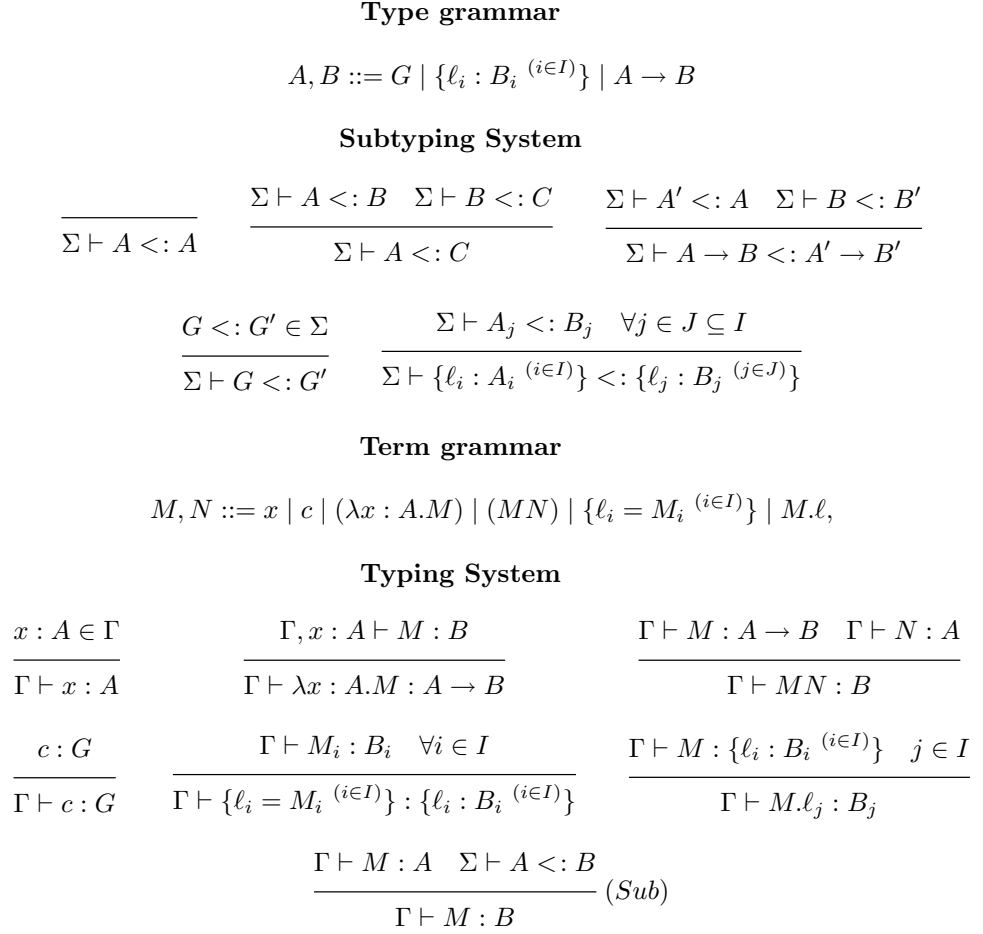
**Type grammar**

$A, B ::= G \mid \{\ell_i : B_i\ ^{(i \in I)}\} \mid A \rightarrow B$

**Subtyping System**

$\frac{}{\Sigma \vdash A <: A}$ $\frac{\Sigma \vdash A <: B \quad \Sigma \vdash B <: C}{\Sigma \vdash A <: C}$ $\frac{\Sigma \vdash A' <: A \quad \Sigma \vdash B <: B'}{\Sigma \vdash A \rightarrow B <: A' \rightarrow B'}$

$\frac{G <: G' \in \Sigma}{\Sigma \vdash G <: G'}$ $\frac{\Sigma \vdash A_j <: B_j \quad \forall j \in J \subseteq I}{\Sigma \vdash \{\ell_i : A_i\ ^{(i \in I)}\} <: \{\ell_j : B_j\ ^{(j \in J)}\}}$

**Term grammar**

$M, N ::= x \mid c \mid (\lambda x : A.M) \mid (MN) \mid \{\ell_i = M_i\ ^{(i \in I)}\} \mid M.\ell,$

**Typing System**

$\frac{x : A \in \Gamma}{\Gamma \vdash x : A}$ $\frac{\Gamma, x : A \vdash M : B}{\Gamma \vdash \lambda x : A.M : A \rightarrow B}$ $\frac{\Gamma \vdash M : A \rightarrow B \quad \Gamma \vdash N : A}{\Gamma \vdash MN : B}$

$\frac{c : G}{\Gamma \vdash c : G}$ $\frac{\Gamma \vdash M_i : B_i \quad \forall i \in I}{\Gamma \vdash \{\ell_i = M_i\ ^{(i \in I)}\} : \{\ell_i : B_i\ ^{(i \in I)}\}}$ $\frac{\Gamma \vdash M : \{\ell_i : B_i\ ^{(i \in I)}\} \quad j \in I}{\Gamma \vdash M.\ell_j : B_j}$

$\frac{\Gamma \vdash M : A \quad \Sigma \vdash A <: B}{\Gamma \vdash M : B}\ (Sub)$